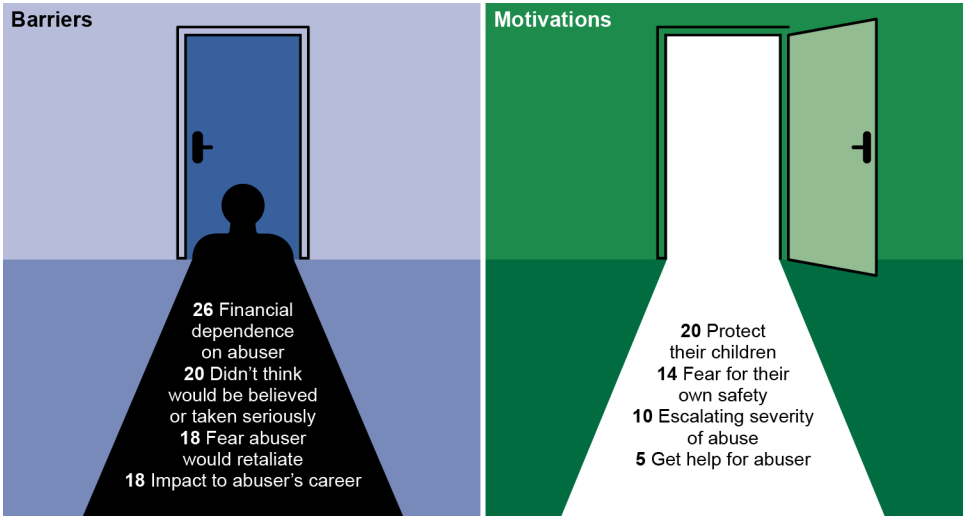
Barriers

26 Financial dependence on abuser
20 Didn't think would be believed or taken seriously
18 Fear abuser would retaliate
18 Impact to abuser's career

Motivations

20 Protect their children
14 Fear for their own safety
10 Escalating severity of abuse
5 Get help for abuser